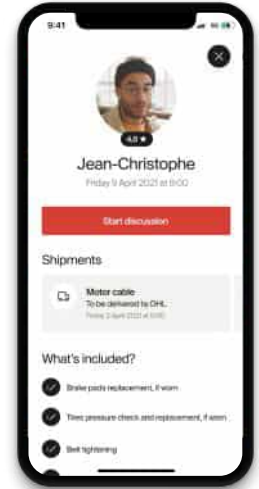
9:41

4.8 ★

Jean-Christophe

Friday 9 April 2021 at 9:00

Start discussion

Shipments

Motor cable
To be delivered by DHL
Friday 2 April 2021 at 9:00

What's included?

Brake pads replacement, if worn

Tires pressure check and replacement, if worn

Belt tightening